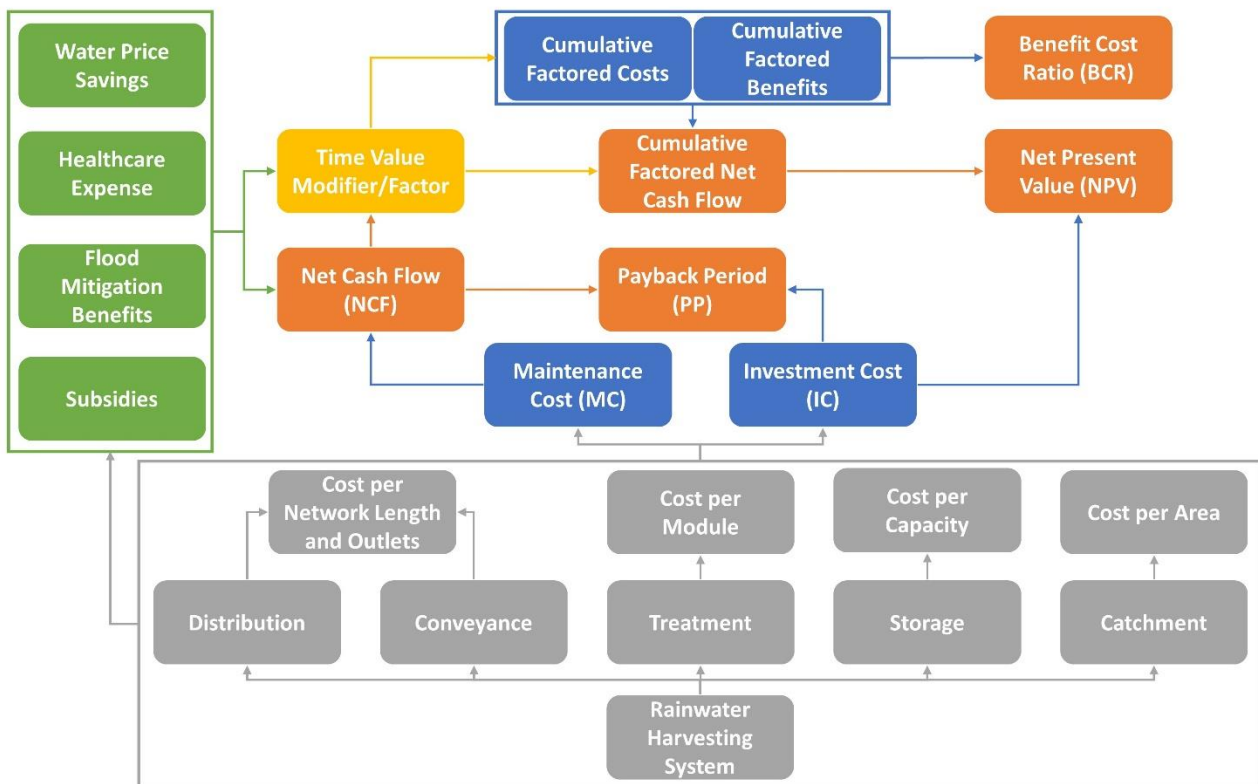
Water Price Savings

Healthcare Expense

Flood Mitigation Benefits

Subsidies

Cumulative Factored Costs

Cumulative Factored Benefits

Benefit Cost Ratio (BCR)

Time Value Modifier/Factor

Cumulative Factored Net Cash Flow

Net Present Value (NPV)

Net Cash Flow (NCF)

Payback Period (PP)

Maintenance Cost (MC)

Investment Cost (IC)

Cost per Network Length and Outlets

Cost per Module

Cost per Capacity

Cost per Area

Distribution

Conveyance

Treatment

Storage

Catchment

Rainwater Harvesting System